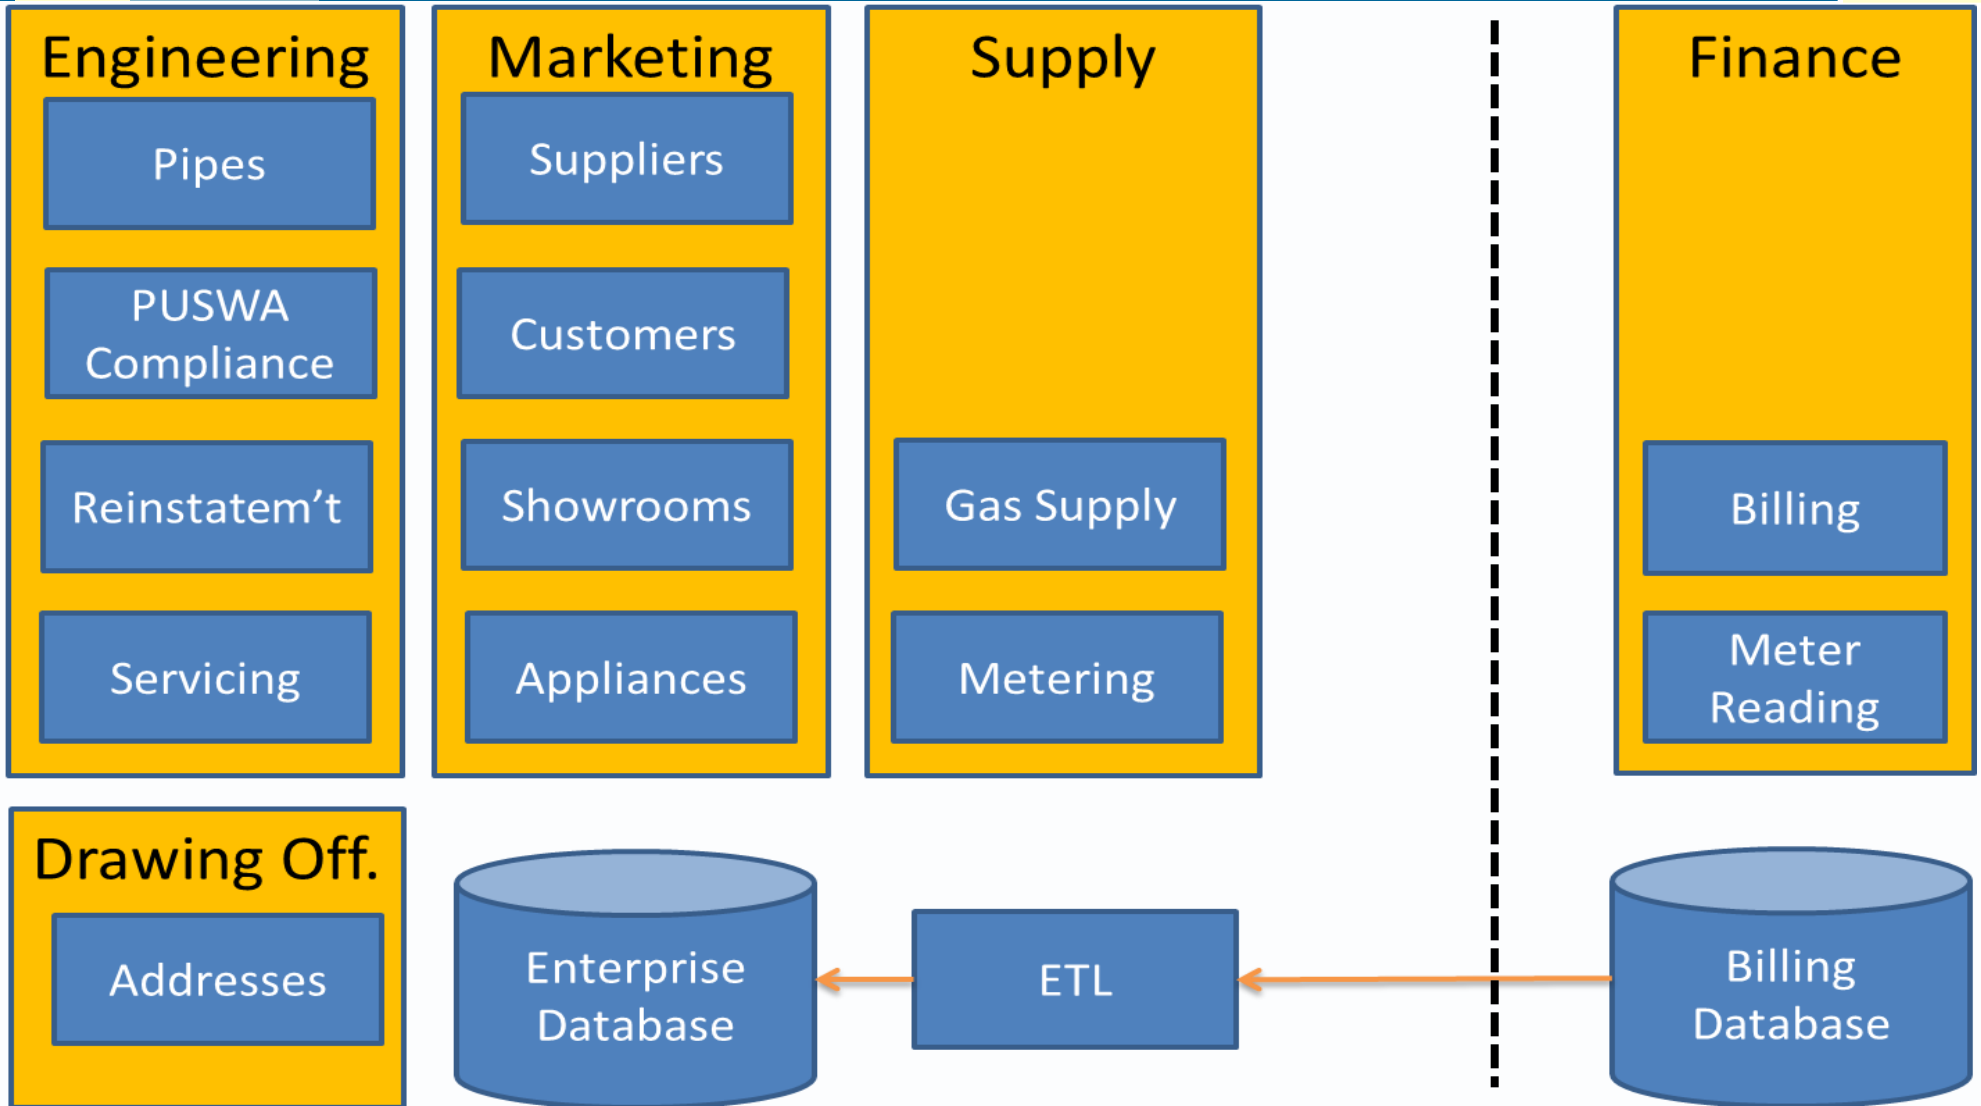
Engineering

Pipes

PUSWA Compliance

Reinstatem’t

Servicing

Marketing

Suppliers

Customers

Showrooms

Appliances

Supply

Gas Supply

Metering

Finance

Billing

Meter Reading

Drawing Off.

Addresses

Enterprise Database

ETL

Billing Database